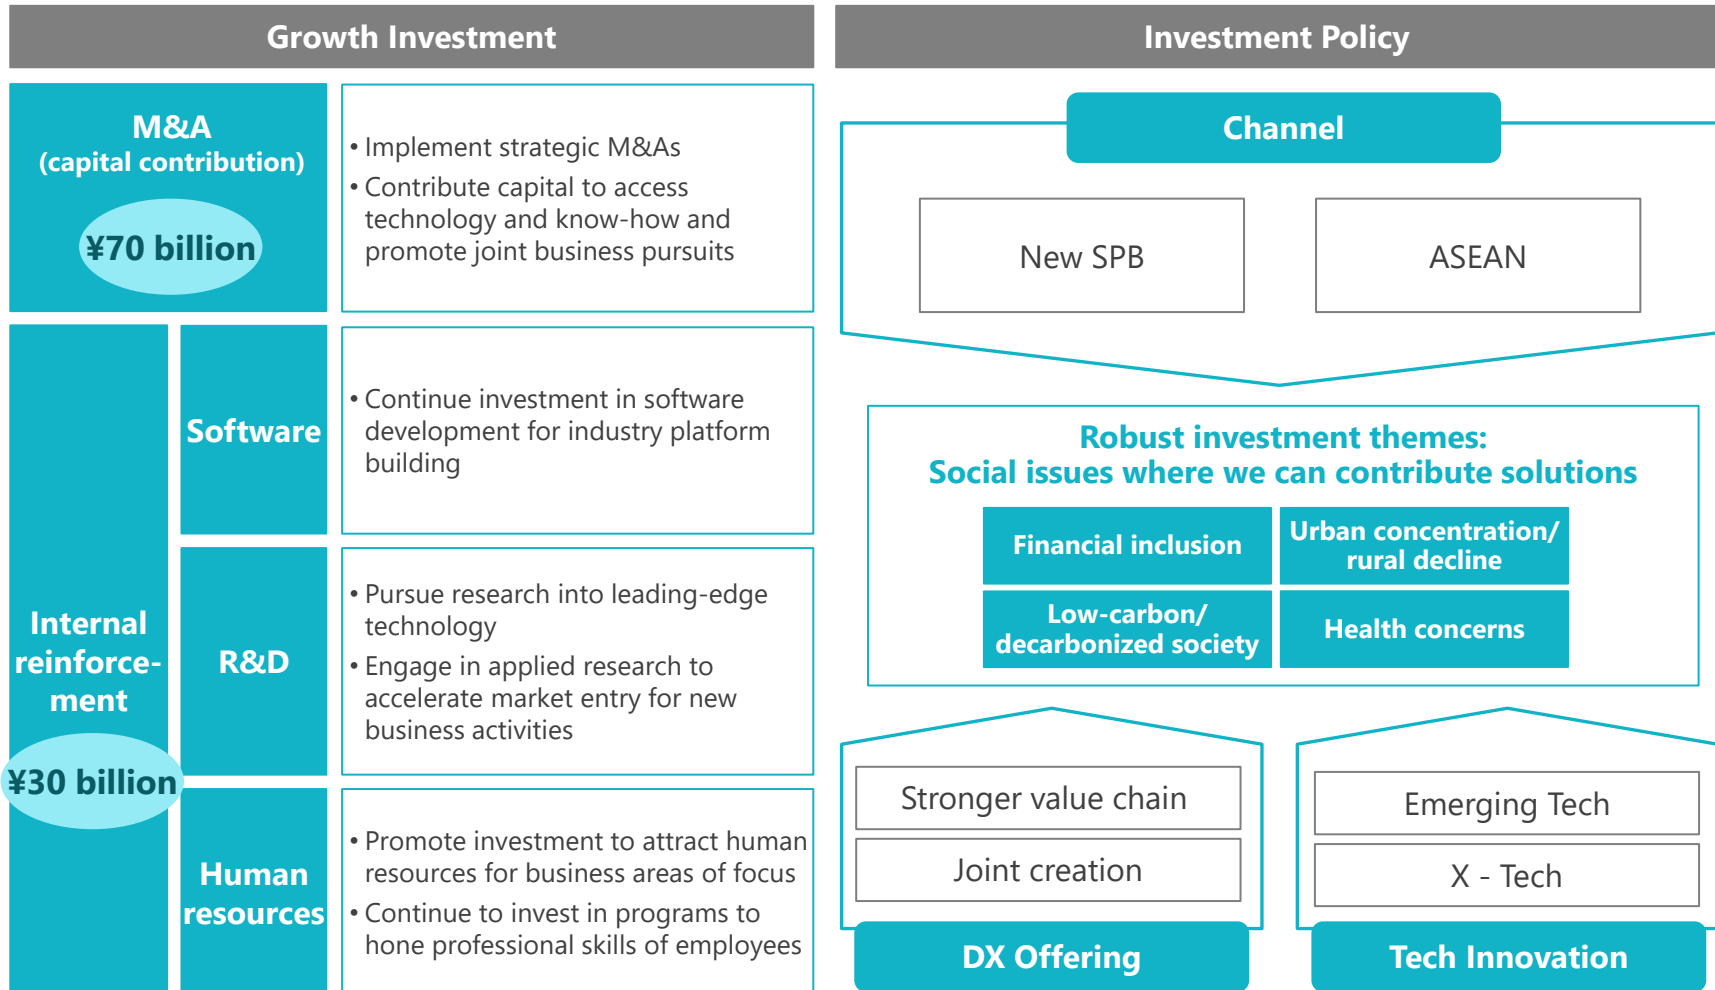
Growth Investment

M&A
(capital contribution)
¥70 billion

• Implement strategic M&As
• Contribute capital to access technology and know-how and promote joint business pursuits

Internal reinforcement
¥30 billion

Software

• Continue investment in software development for industry platform building

R&D

• Pursue research into leading-edge technology
• Engage in applied research to accelerate market entry for new business activities

Human resources

• Promote investment to attract human resources for business areas of focus
• Continue to invest in programs to hone professional skills of employees

Investment Policy

Channel

New SPB

ASEAN

Robust investment themes:
Social issues where we can contribute solutions

Financial inclusion

Urban concentration/ rural decline

Low-carbon/ decarbonized society

Health concerns

Stronger value chain

Joint creation

DX Offering

Emerging Tech

X - Tech

Tech Innovation